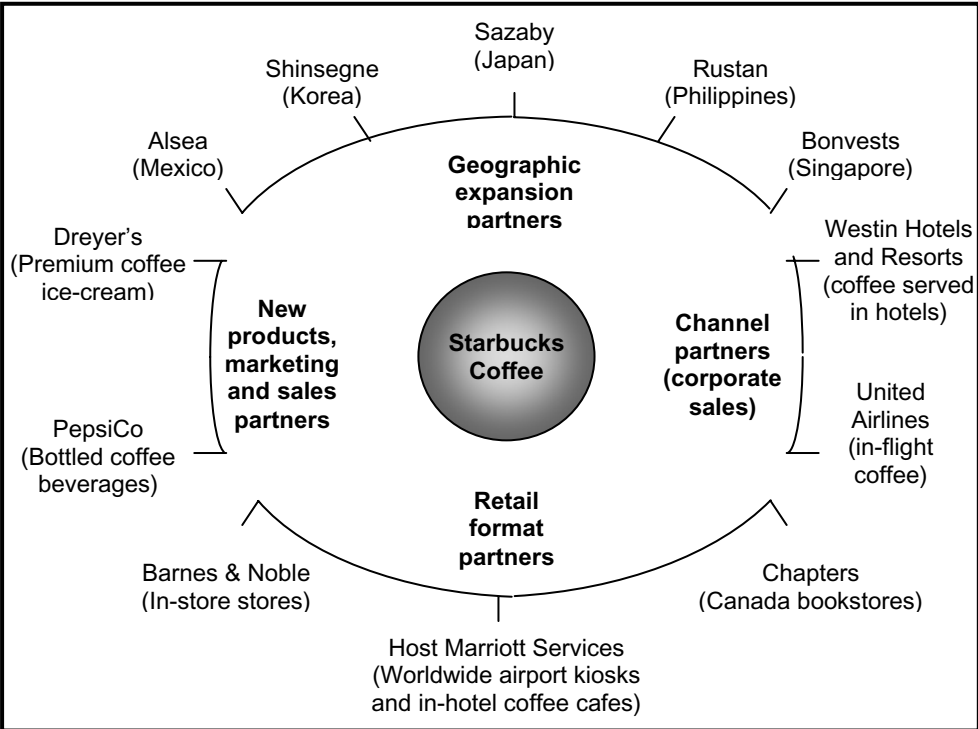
Sazaby (Japan)

Shinsegne (Korea)

Rustan (Philippines)

Alsea (Mexico)

Bonvests (Singapore)

Geographic expansion partners

Dreyer's (Premium coffee ice-cream)

Westin Hotels and Resorts (coffee served in hotels)

New products, marketing and sales partners

Starbucks Coffee

Channel partners (corporate sales)

PepsiCo (Bottled coffee beverages)

United Airlines (in-flight coffee)

Retail format partners

Barnes & Noble (In-store stores)

Chapters (Canada bookstores)

Host Marriott Services (Worldwide airport kiosks and in-hotel coffee cafes)